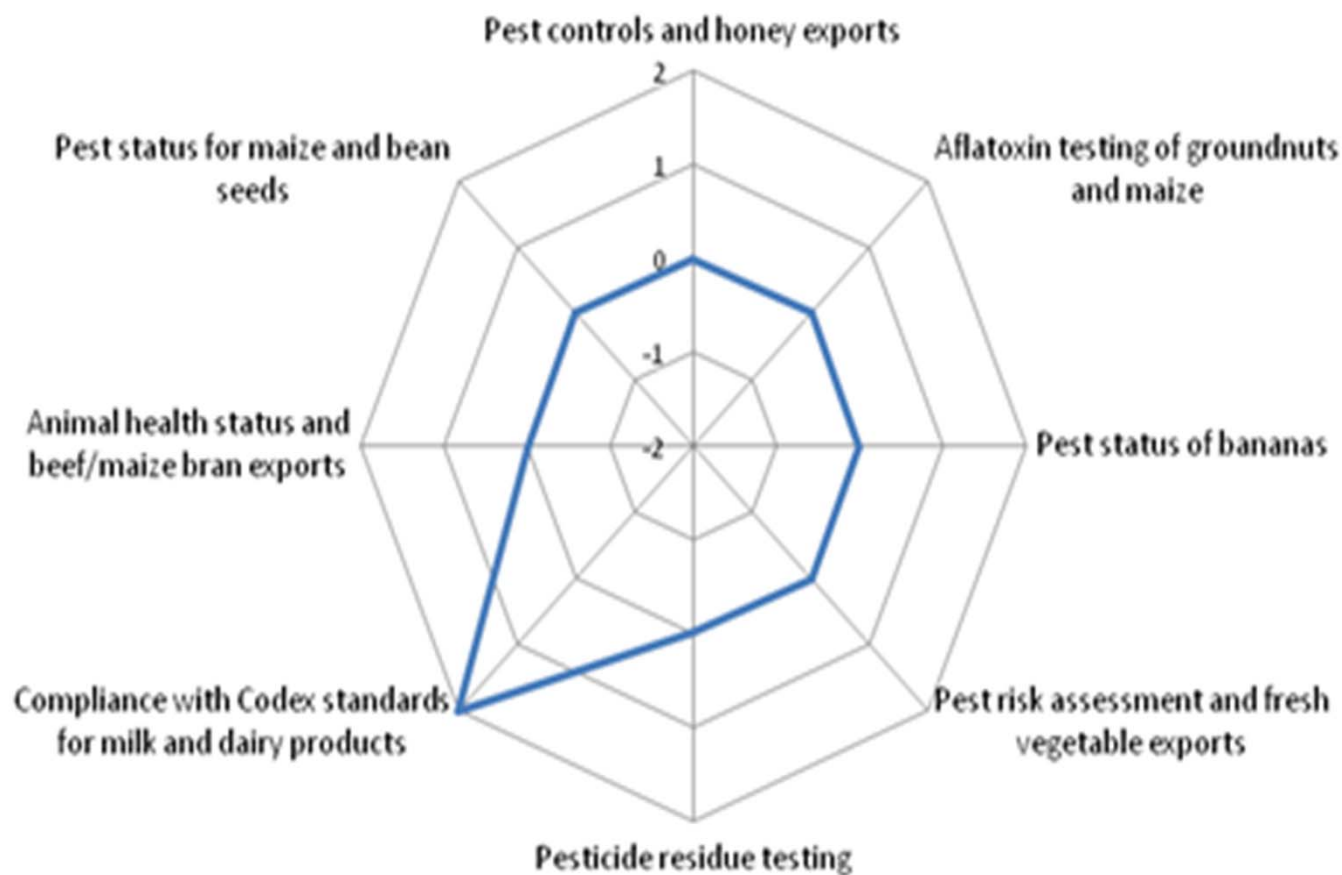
Pest controls and honey exports

2

1

0

-1

-2

Aflatoxin testing of groundnuts and maize

Pest status of bananas

Pest risk assessment and fresh vegetable exports

Pesticide residue testing

Compliance with Codex standards for milk and dairy products

Animal health status and beef/maize bran exports

Pest status for maize and bean seeds